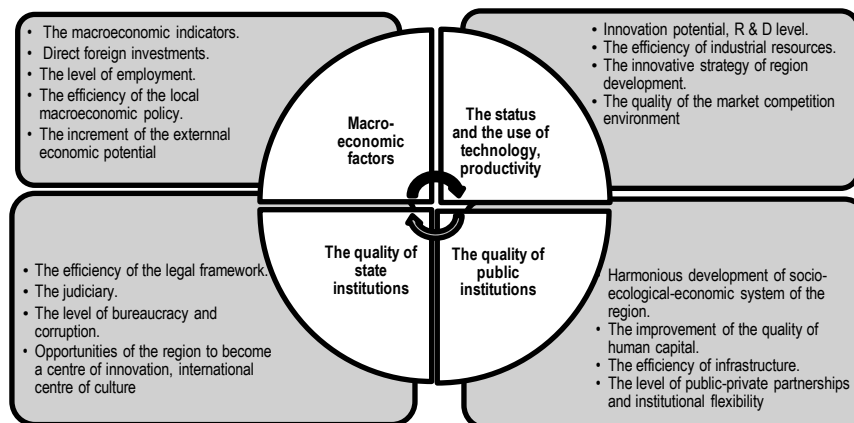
• The macroeconomic indicators.
• Direct foreign investments.
• The level of employment.
• The efficiency of the local macroeconomic policy.
• The increment of the externnal economic potential

• Innovation potential, R & D level.
• The efficiency of industrial resources.
• The innovative strategy of region development.
• The quality of the market competition environment

Macro-economic factors

The status and the use of technology, productivity

The quality of state institutions

The quality of public institutions

• The efficiency of the legal framework.
• The judiciary.
• The level of bureaucracy and corruption.
• Opportunities of the region to become a centre of innovation, international centre of culture

Harmonious development of socio-ecological-economic system of the region.
• The improvement of the quality of human capital.
• The efficiency of infrastructure.
• The level of public-private partnerships and institutional flexibility